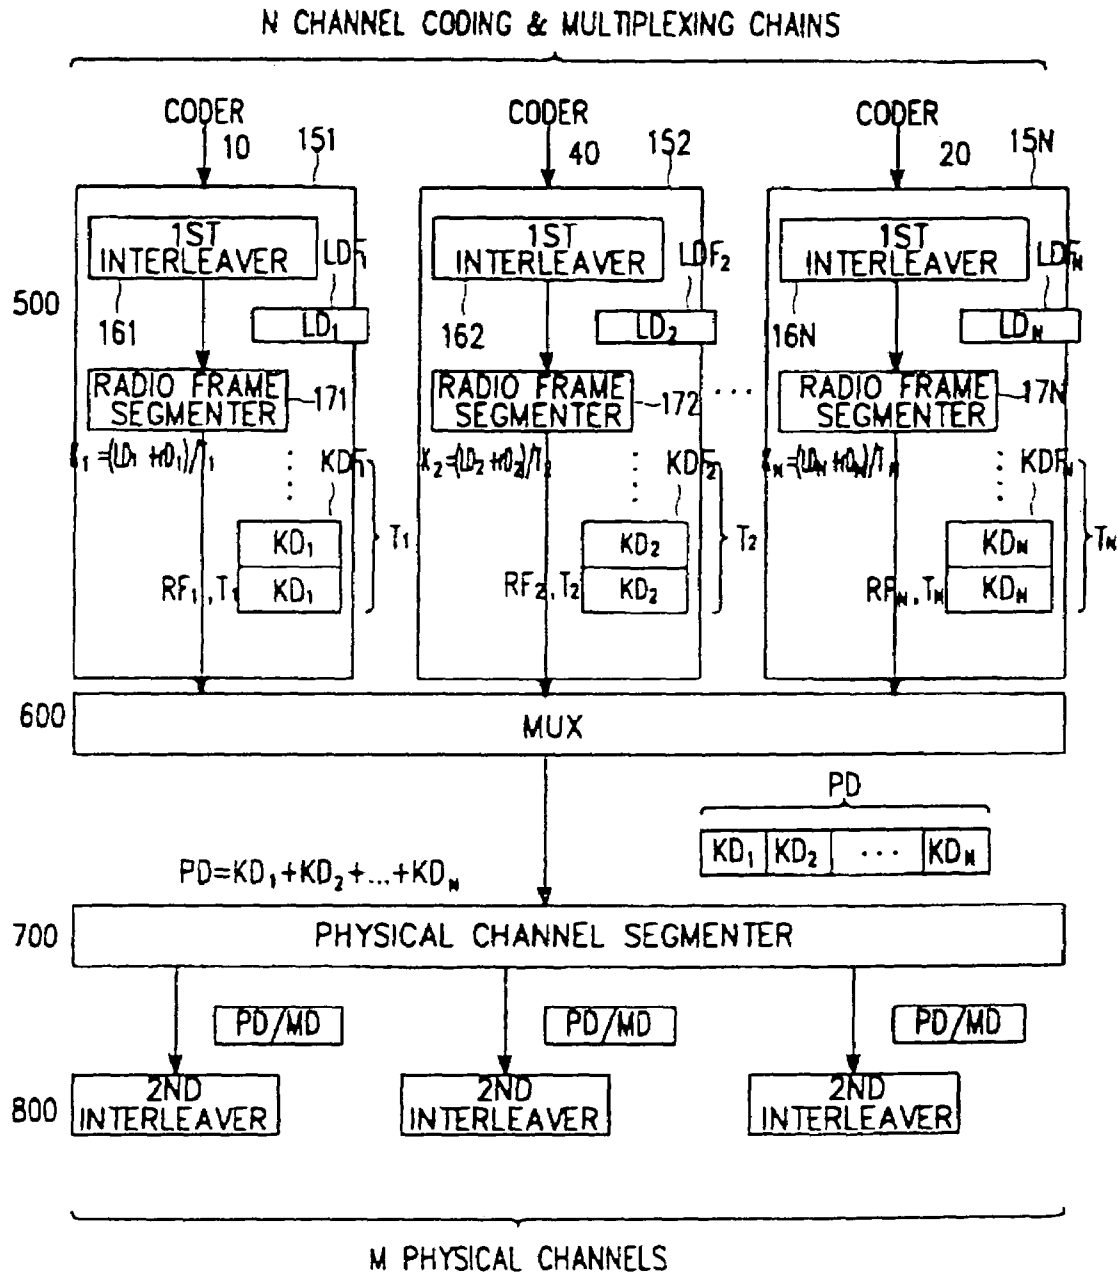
N CHANNEL CODING & MULTIPLEXING CHAINS

CODER 10 151

1ST INTERLEAVER

$LDF_1$

500

161

$LD_1$

RADIO FRAME SEGMENTER 171

$X_1=(LD_1+OD_1)/T_1$

$KDF_1$

$KD_1$

$T_1$

$RF_1, T_1$

$KD_1$

CODER 40 152

1ST INTERLEAVER

$LDF_2$

162

$LD_2$

RADIO FRAME SEGMENTER 172

$X_2=(LD_2+OD_2)/T_2$

$KDF_2$

$KD_2$

$T_2$

$RF_2, T_2$

$KD_2$

...

CODER 20 15N

1ST INTERLEAVER

$LDF_N$

16N

$LD_N$

RADIO FRAME SEGMENTER 17N

$X_N=(LD_N+OD_N)/T_N$

$KDF_N$

$KD_N$

$T_N$

$RF_N, T_N$

$KD_N$

600

MUX

PD

| $KD_1$ | $KD_2$ | ... | $KD_N$ |
|---|---|---|---|

$PD=KD_1+KD_2+...+KD_N$

700

PHYSICAL CHANNEL SEGMENTER

PD/MD

PD/MD

PD/MD

800

2ND INTERLEAVER

2ND INTERLEAVER

2ND INTERLEAVER

M PHYSICAL CHANNELS